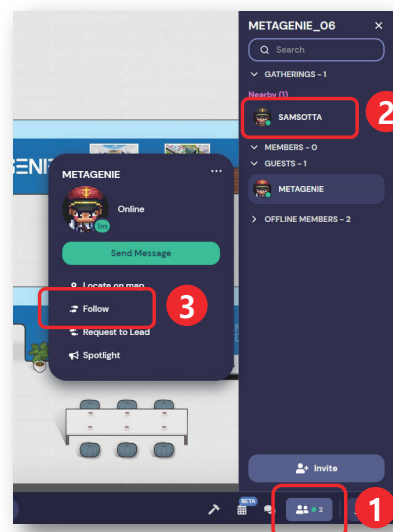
METAGENIE_06
×
Search
GATHERINGS - 1
Nearby (1)
SAMSOTTA
2
MEMBERS - 0
GUESTS - 1
METAGENIE
OFFLINE MEMBERS - 2
ENI
METAGENIE
...
Online
Send Message
Locate on map
Follow
3
Request to Lead
Spotlight
Invite
BETA
2
1